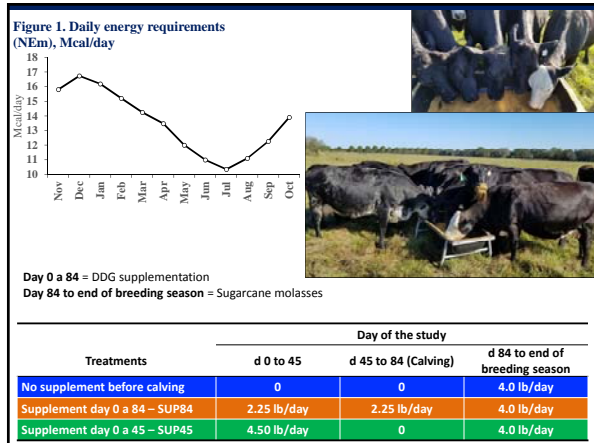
Figure 1. Daily energy requirements (NEm), Mcal/day

18
17
16
15
14
13
12
11
10

Mcal/day

Nov
Dec
Jan
Feb
Mar
Apr
May
Jun
Jul
Aug
Sep
Oct

**Day 0 a 84** = DDG supplementation
**Day 84 to end of breeding season** = Sugarcane molasses

| Treatments | Day of the study d 0 to 45 | d 45 to 84 (Calving) | d 84 to end of breeding season |
|---|---|---|---|
| No supplement before calving | 0 | 0 | 4.0 lb/day |
| Supplement day 0 a 84 – SUP84 | 2.25 lb/day | 2.25 lb/day | 4.0 lb/day |
| Supplement day 0 a 45 – SUP45 | 4.50 lb/day | 0 | 4.0 lb/day |